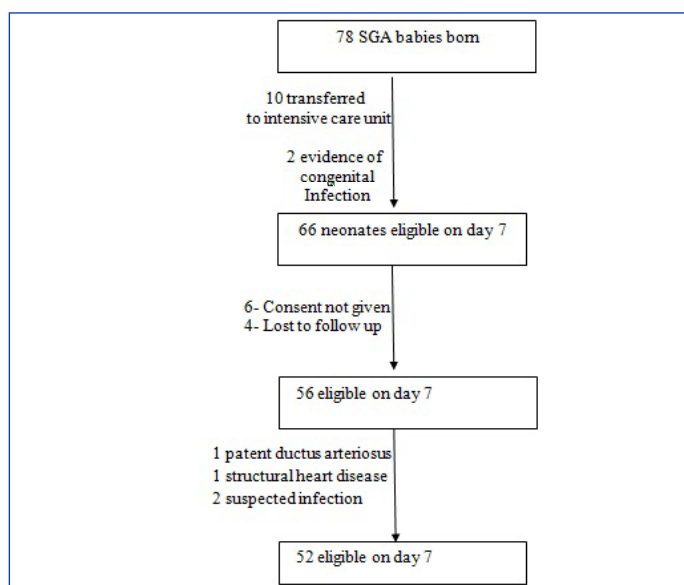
78 SGA babies born

10 transferred to intensive care unit

2 evidence of congenital Infection

66 neonates eligible on day 7

6- Consent not given
4- Lost to follow up

56 eligible on day 7

1 patent ductus arteriosus
1 structural heart disease
2 suspected infection

52 eligible on day 7